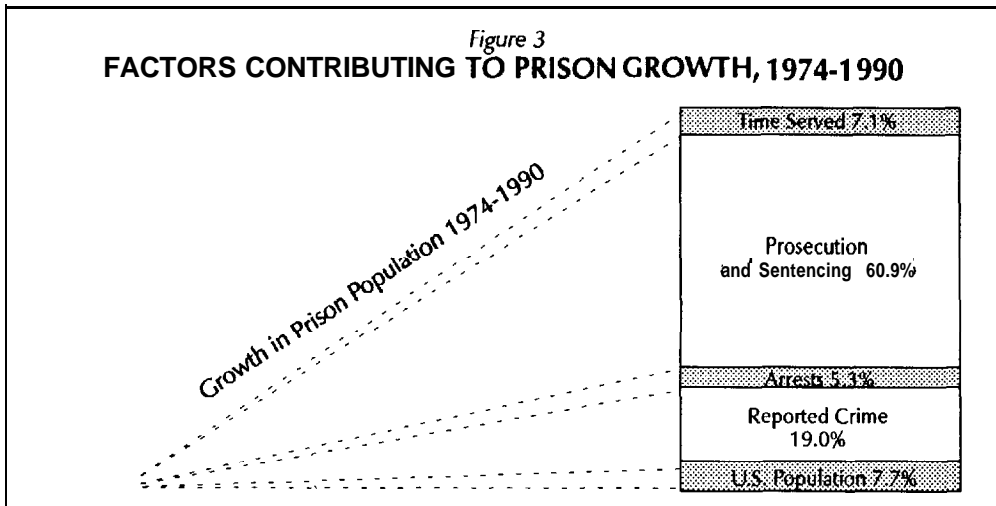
Figure 3
FACTORS CONTRIBUTING TO PRISON GROWTH, 1974-1990

Growth in Prison Population 1974-1990

Time Served 7.1%

Prosecution and Sentencing 60.9%

Arrests 5.3%

Reported Crime 19.0%

U.S. Population 7.7%